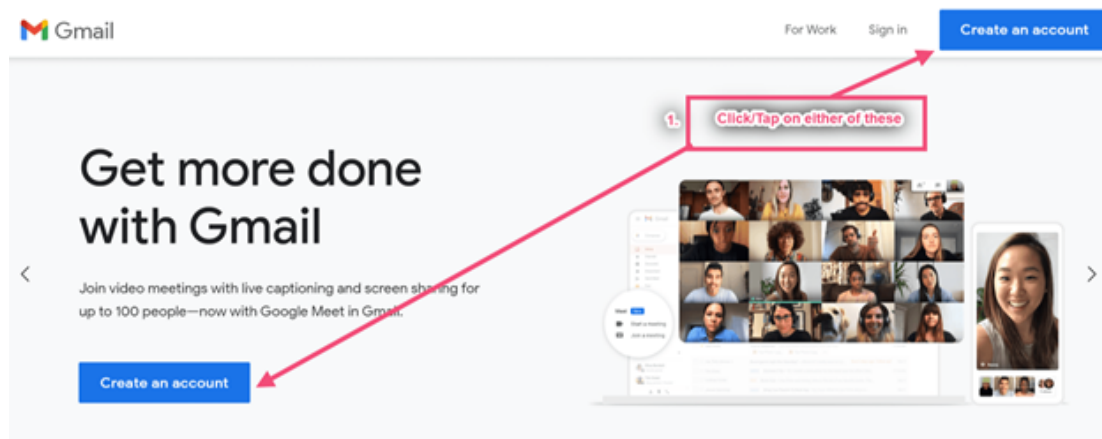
Gmail

For Work

Sign in

Create an account

1. Click/Tap on either of these

Get more done with Gmail

Join video meetings with live captioning and screen sharing for up to 100 people—now with Google Meet in Gmail.

Create an account